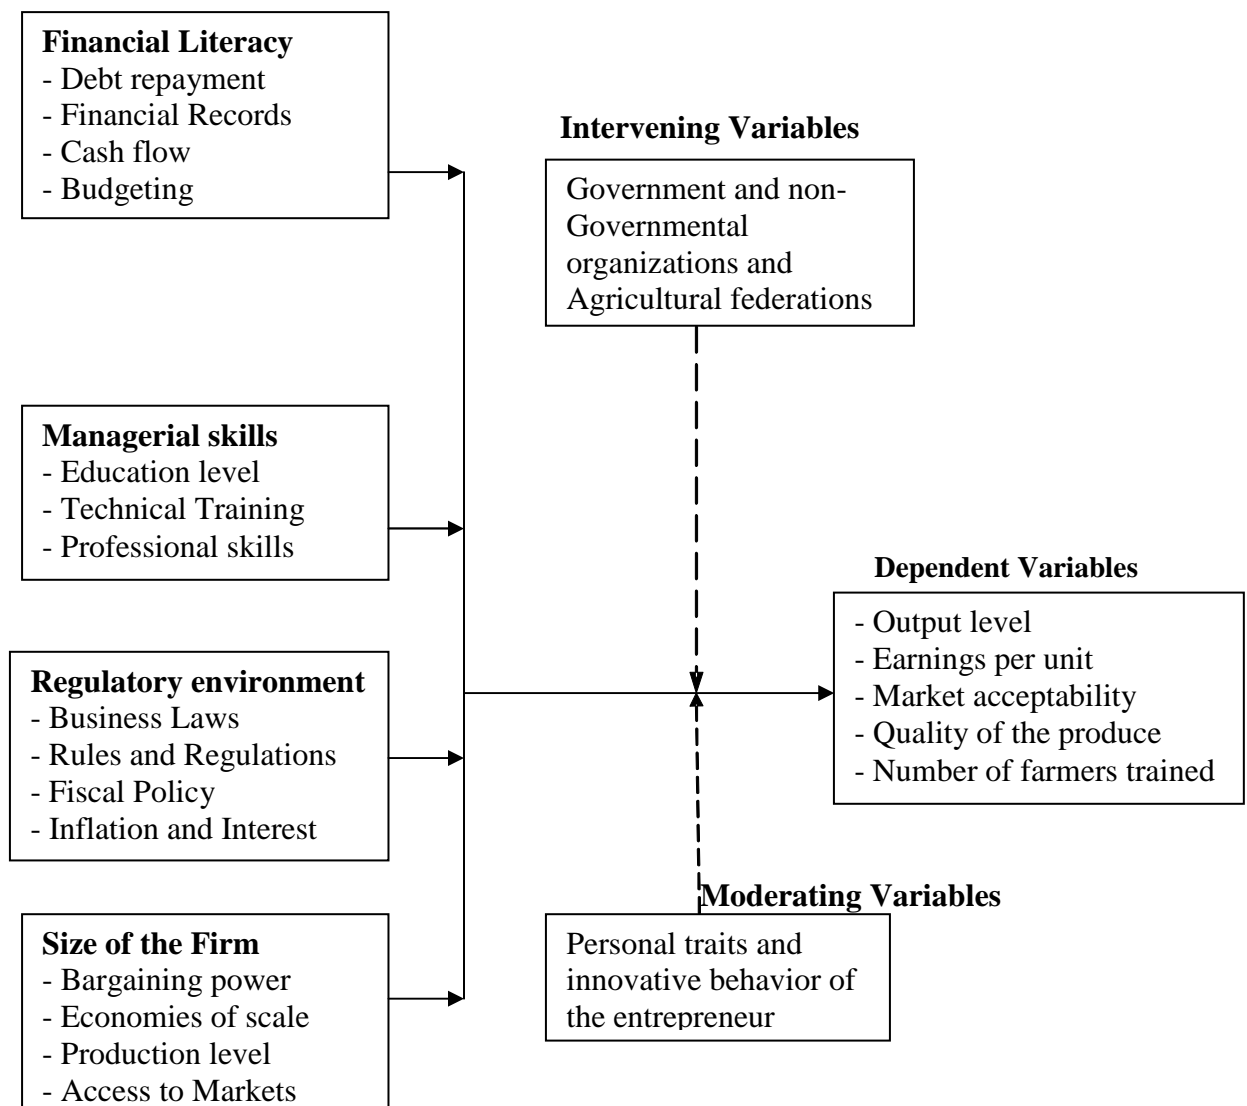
**Financial Literacy**
- Debt repayment
- Financial Records
- Cash flow
- Budgeting

**Intervening Variables**

Government and non-Governmental organizations and Agricultural federations

**Managerial skills**
- Education level
- Technical Training
- Professional skills

**Dependent Variables**

- Output level
- Earnings per unit
- Market acceptability
- Quality of the produce
- Number of farmers trained

**Regulatory environment**
- Business Laws
- Rules and Regulations
- Fiscal Policy
- Inflation and Interest

**Moderating Variables**

**Size of the Firm**
- Bargaining power
- Economies of scale
- Production level
- Access to Markets

Personal traits and innovative behavior of the entrepreneur